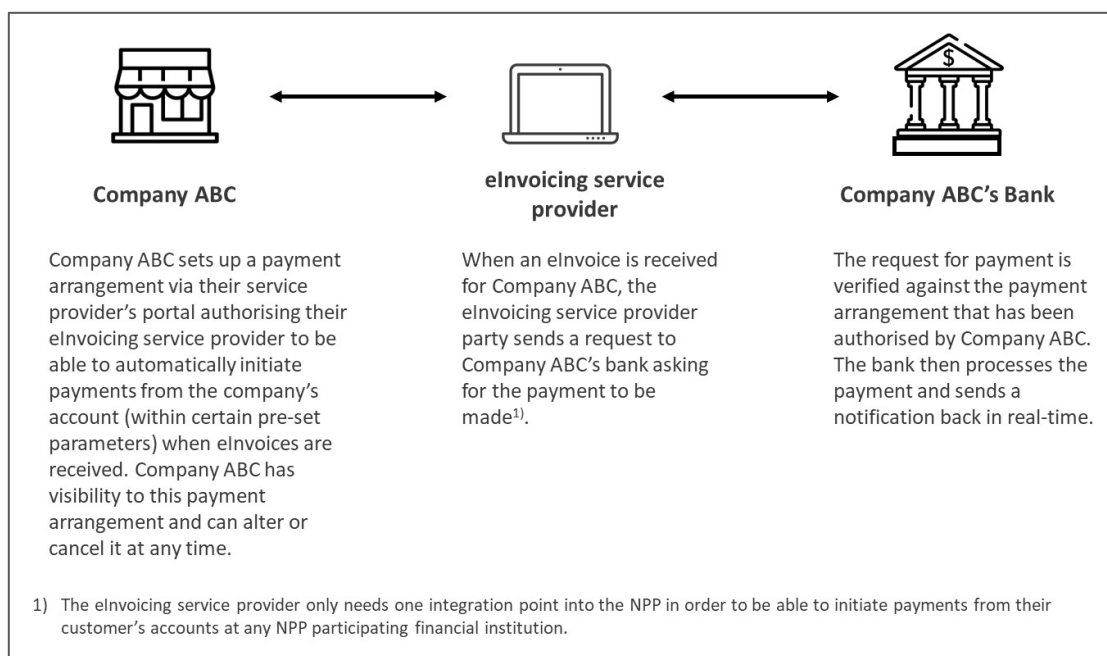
**Company ABC**

Company ABC sets up a payment arrangement via their service provider's portal authorising their eInvoicing service provider to be able to automatically initiate payments from the company's account (within certain pre-set parameters) when eInvoices are received. Company ABC has visibility to this payment arrangement and can alter or cancel it at any time.

**eInvoicing service provider**

When an eInvoice is received for Company ABC, the eInvoicing service provider party sends a request to Company ABC's bank asking for the payment to be made$^{1)}$.

$

**Company ABC's Bank**

The request for payment is verified against the payment arrangement that has been authorised by Company ABC. The bank then processes the payment and sends a notification back in real-time.

1) The eInvoicing service provider only needs one integration point into the NPP in order to be able to initiate payments from their customer's accounts at any NPP participating financial institution.